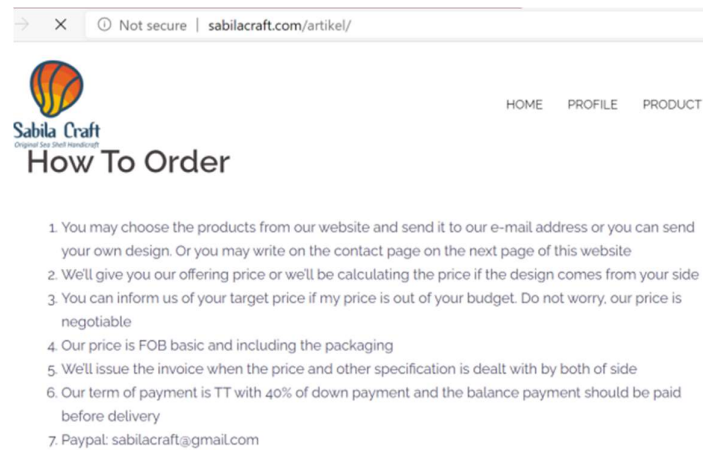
Not secure | sabilacraft.com/artikel/

Sabila Craft
Original Sea Shell Handicraft

HOME PROFILE PRODUCT

How To Order

1. You may choose the products from our website and send it to our e-mail address or you can send your own design. Or you may write on the contact page on the next page of this website
2. We'll give you our offering price or we'll be calculating the price if the design comes from your side
3. You can inform us of your target price if my price is out of your budget. Do not worry, our price is negotiable
4. Our price is FOB basic and including the packaging
5. We'll issue the invoice when the price and other specification is dealt with by both of side
6. Our term of payment is TT with 40% of down payment and the balance payment should be paid before delivery
7. Paypal: sabilacraft@gmail.com